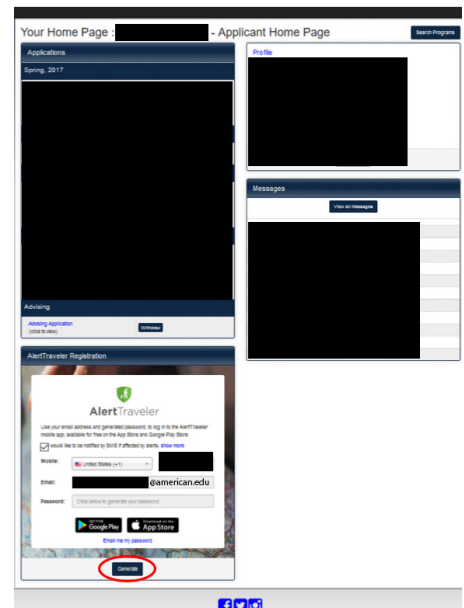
Your Home Page : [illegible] - Applicant Home Page

Search Programs

Applications

Spring, 2017

Advising

Advising Application
(click to view)

Withdraw

Profile

Messages

View all Messages

AlertTraveler Registration

AlertTraveler

Use your email address and generated password, to log in to the AlertTraveler mobile app, available for free on the App Store and Google Play Store.

I would like to be notified by SMS if affected by alerts. show more

Mobile: United States (+1)

Email: @american.edu

Password: Click below to generate your password

GET IT ON Google Play

Download on the App Store

Email me my password

Generate